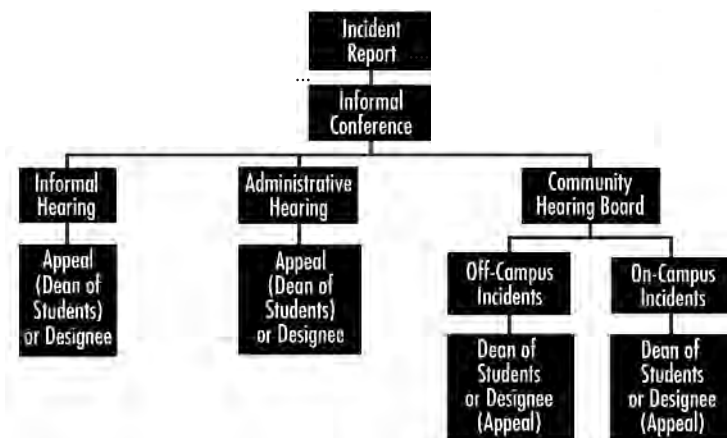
Incident Report

...

Informal Conference

Informal Hearing

Appeal (Dean of Students) or Designee

Administrative Hearing

Appeal (Dean of Students) or Designee

Community Hearing Board

Off-Campus Incidents

Dean of Students or Designee (Appeal)

On-Campus Incidents

Dean of Students or Designee (Appeal)